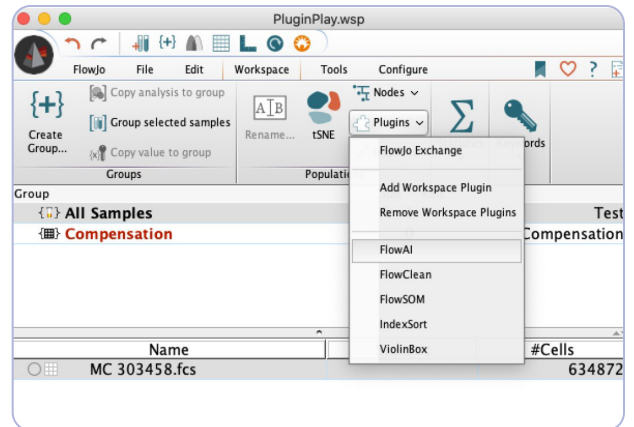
PluginPlay.wsp

FlowJo File Edit Workspace Tools Configure

Create Group...

Copy analysis to group
Group selected samples
Copy value to group

Groups

Rename...

tSNE

Populati

Nodes

Plugins

ords

Group

All Samples

Compensation

Test

Compensation

FlowJo Exchange

Add Workspace Plugin

Remove Workspace Plugins

FlowAI

FlowClean

FlowSOM

IndexSort

ViolinBox

Name

#Cells

MC 303458.fcs

634872